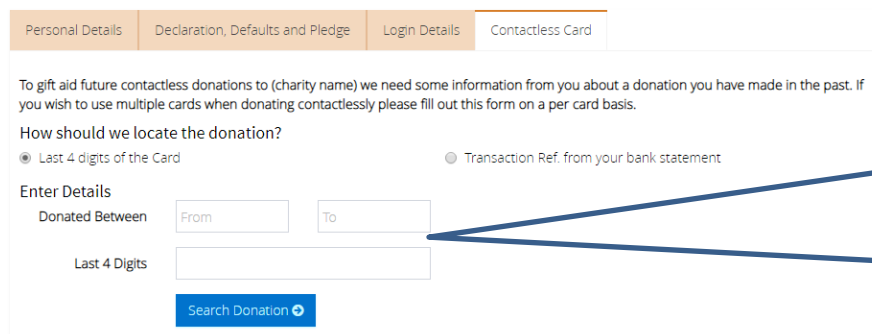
Personal Details | Declaration, Defaults and Pledge | Login Details | Contactless Card

To gift aid future contactless donations to (charity name) we need some information from you about a donation you have made in the past. If you wish to use multiple cards when donating contactlessly please fill out this form on a per card basis.

How should we locate the donation?

Last 4 digits of the Card

Transaction Ref. from your bank statement

Enter Details

Donated Between From To

Last 4 Digits

Search Donation